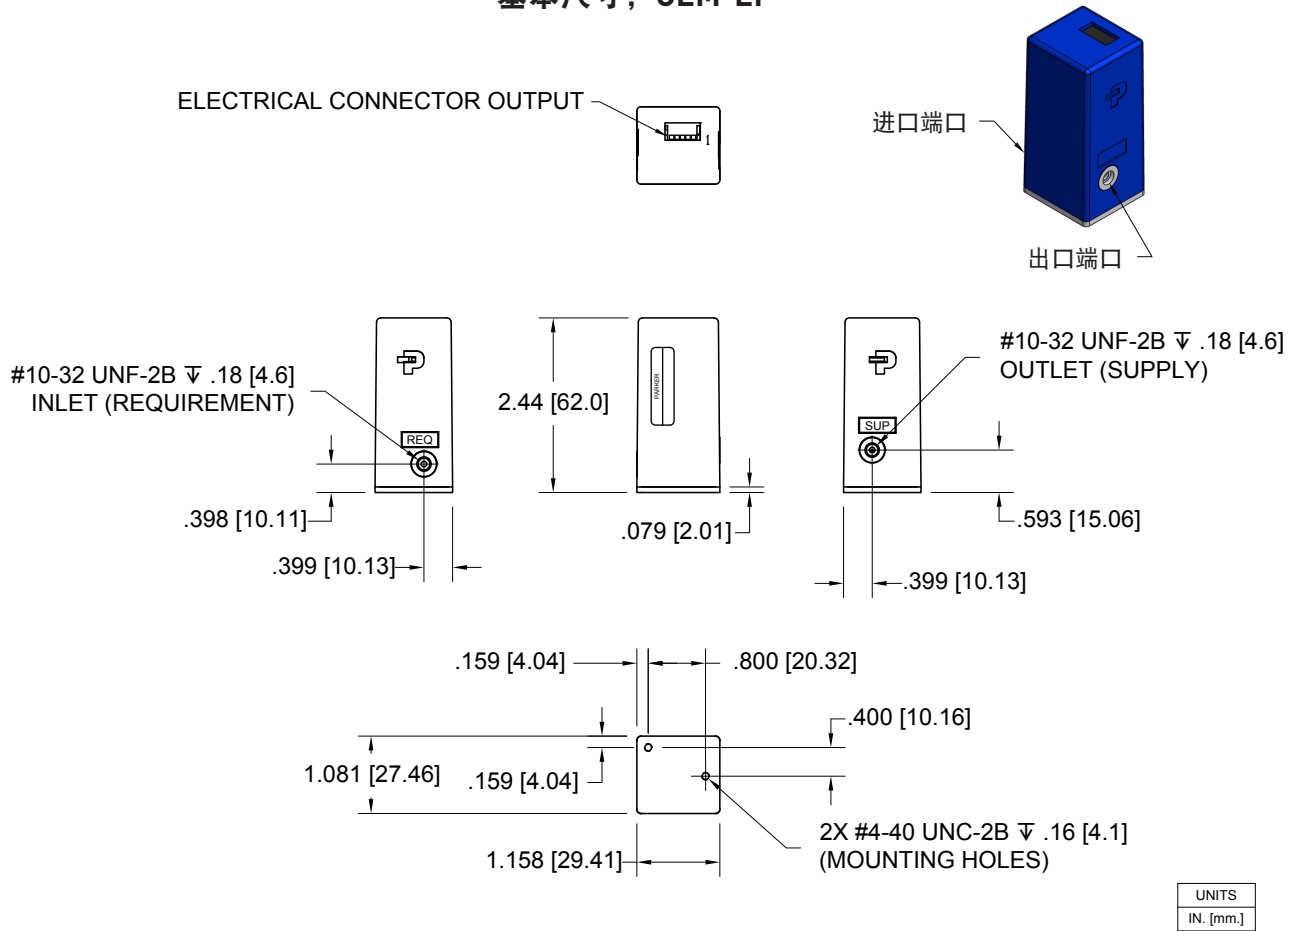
基本尺寸，OEM-EP

ELECTRICAL CONNECTOR OUTPUT

1

进口端口

出口端口

#10-32 UNF-2B ⫟ .18 [4.6]
INLET (REQUIREMENT)

REQ

2.44 [62.0]

PARKER

SUP

#10-32 UNF-2B ⫟ .18 [4.6]
OUTLET (SUPPLY)

.398 [10.11]

.399 [10.13]

.079 [2.01]

.593 [15.06]

.399 [10.13]

.159 [4.04]

.800 [20.32]

.400 [10.16]

1.081 [27.46]

.159 [4.04]

1.158 [29.41]

2X #4-40 UNC-2B ⫟ .16 [4.1]
(MOUNTING HOLES)

| UNITS |
|---|
| IN. [mm.] |